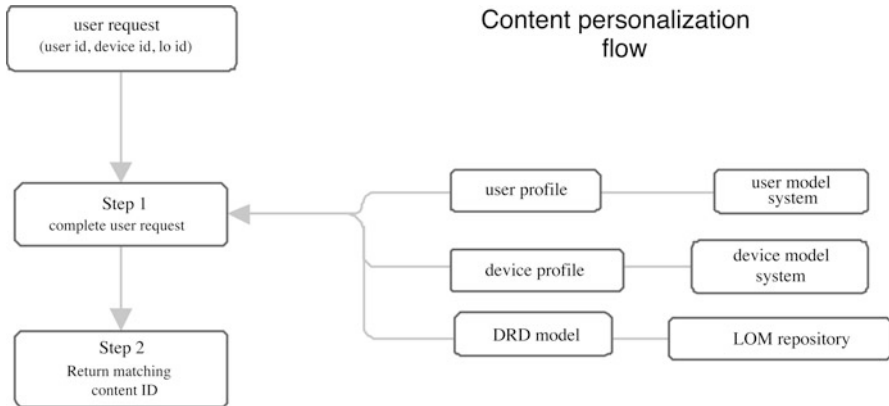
user request
(user id, device id, lo id)

Content personalization flow

Step 1
complete user request

user profile

user model system

device profile

device model system

DRD model

LOM repository

Step 2
Return matching content ID